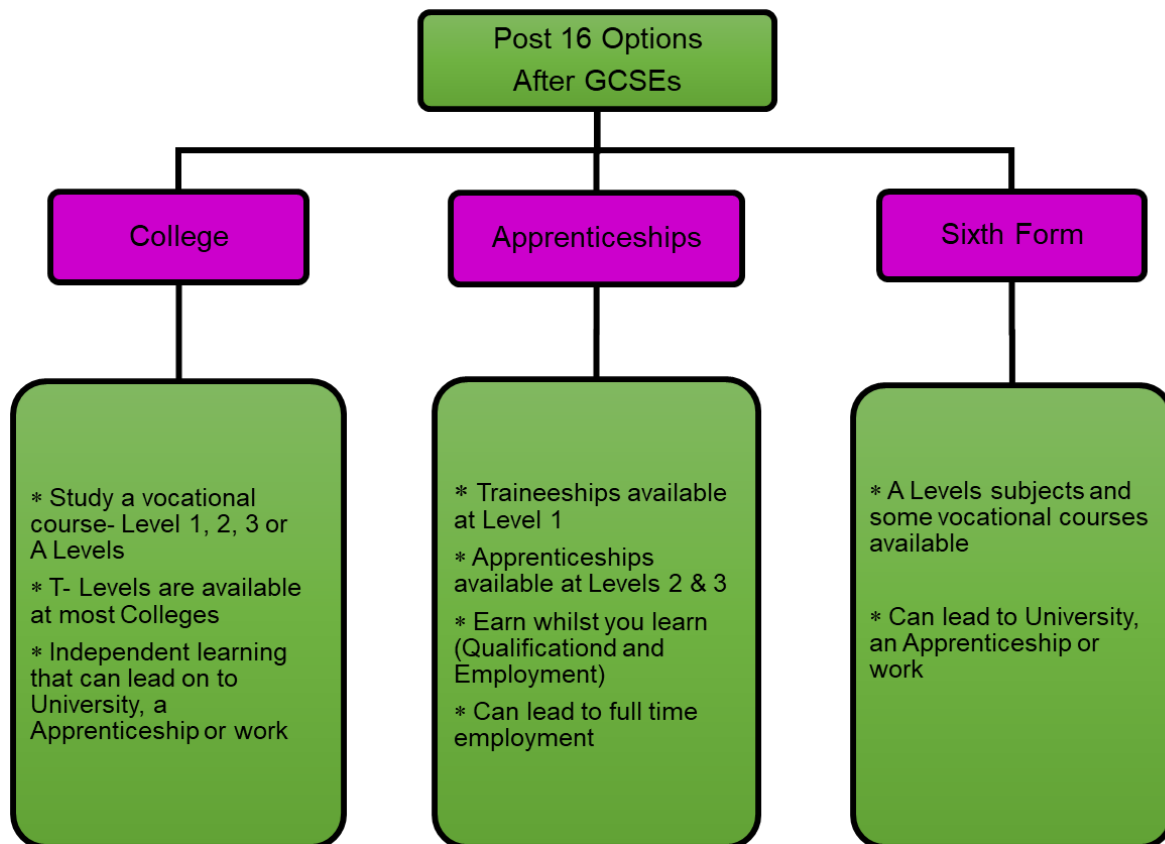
Post 16 Options
After GCSEs

College

Apprenticeships

Sixth Form

∗ Study a vocational course- Level 1, 2, 3 or A Levels

∗ T- Levels are available at most Colleges

∗ Independent learning that can lead on to University, a Apprenticeship or work

∗ Traineeships available at Level 1

∗ Apprenticeships available at Levels 2 & 3

∗ Earn whilst you learn (Qualificationd and Employment)

∗ Can lead to full time employment

∗ A Levels subjects and some vocational courses available

∗ Can lead to University, an Apprenticeship or work